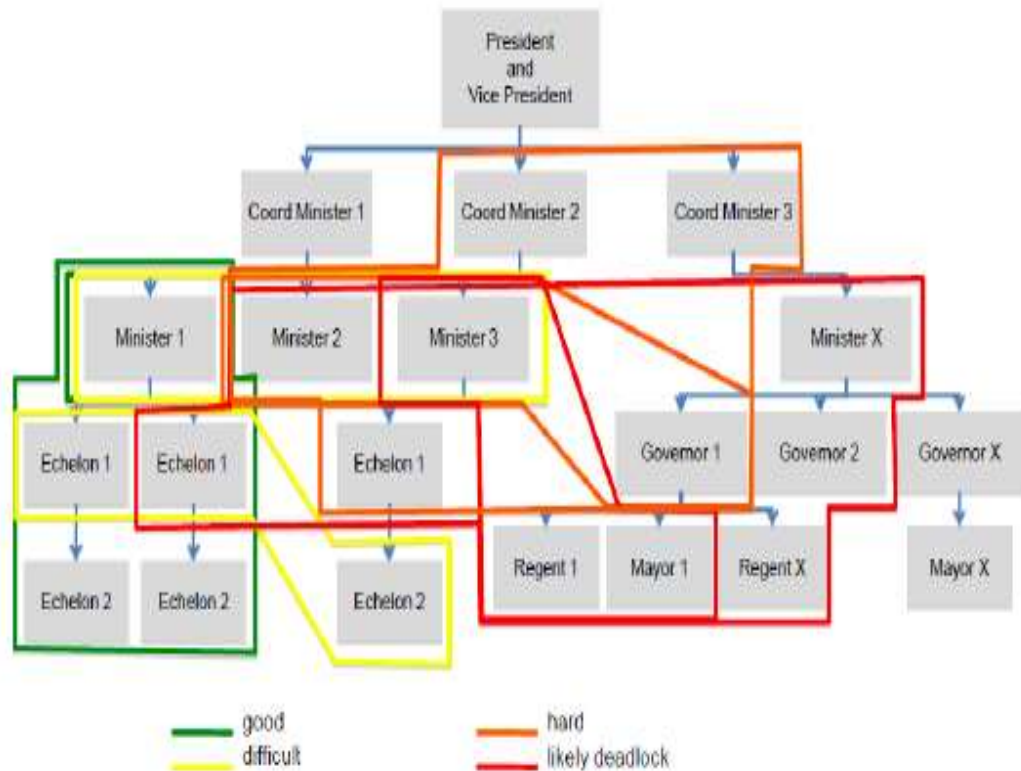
President and Vice President

Coord Minister 1

Coord Minister 2

Coord Minister 3

Minister 1

Minister 2

Minister 3

Minister X

Echelon 1

Echelon 1

Echelon 1

Governor 1

Governor 2

Governor X

Echelon 2

Echelon 2

Echelon 2

Regent 1

Mayor 1

Regent X

Mayor X

good

difficult

hard

likely deadlock